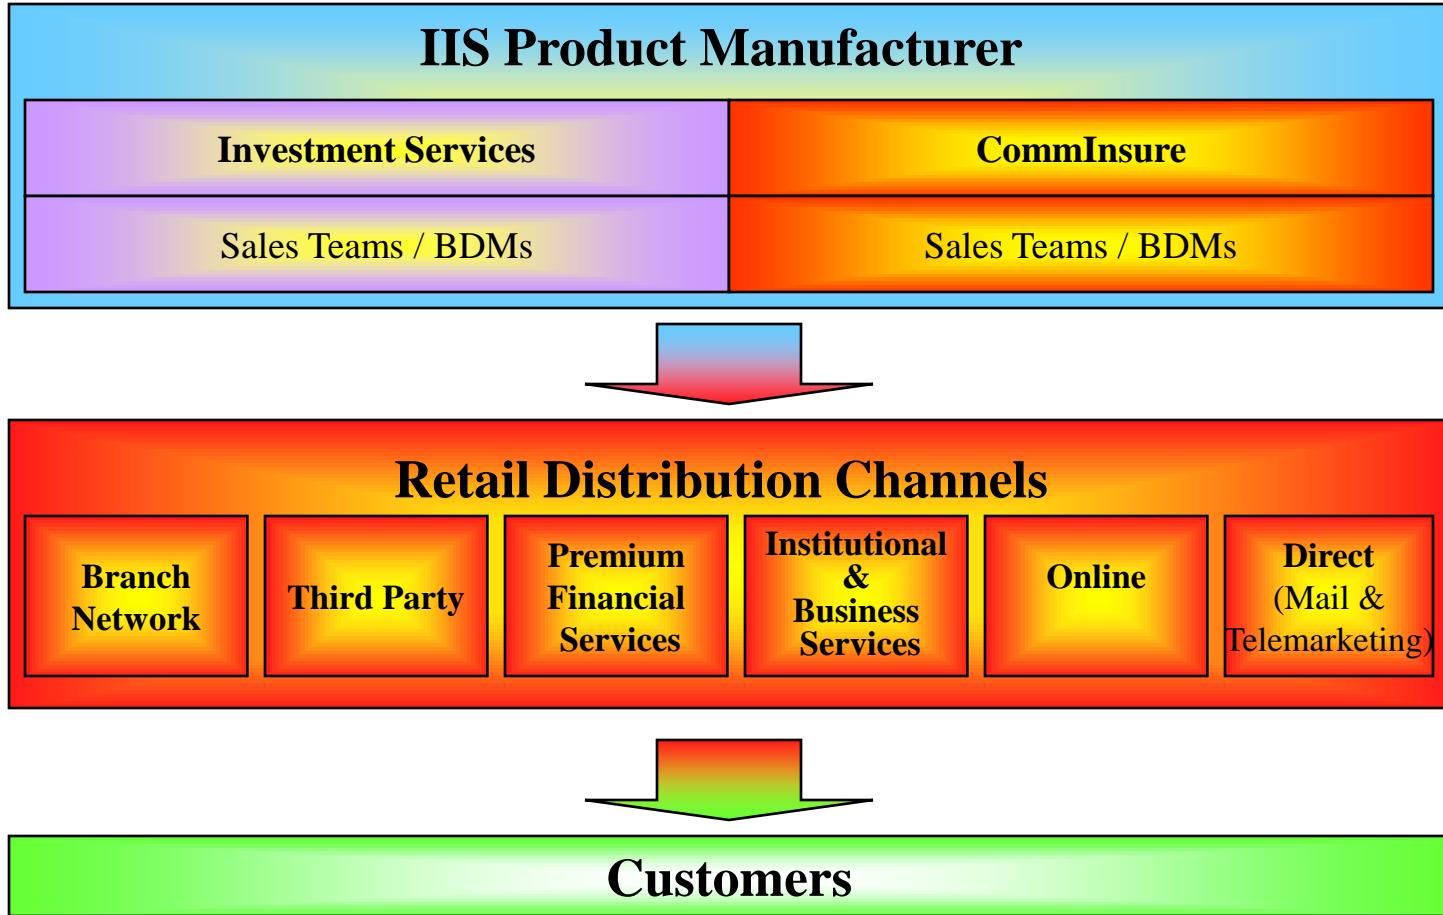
IIS Product Manufacturer

Investment Services

CommInsure

Sales Teams / BDMs

Sales Teams / BDMs

Retail Distribution Channels

Branch Network

Third Party

Premium Financial Services

Institutional & Business Services

Online

Direct (Mail & Telemarketing)

Customers